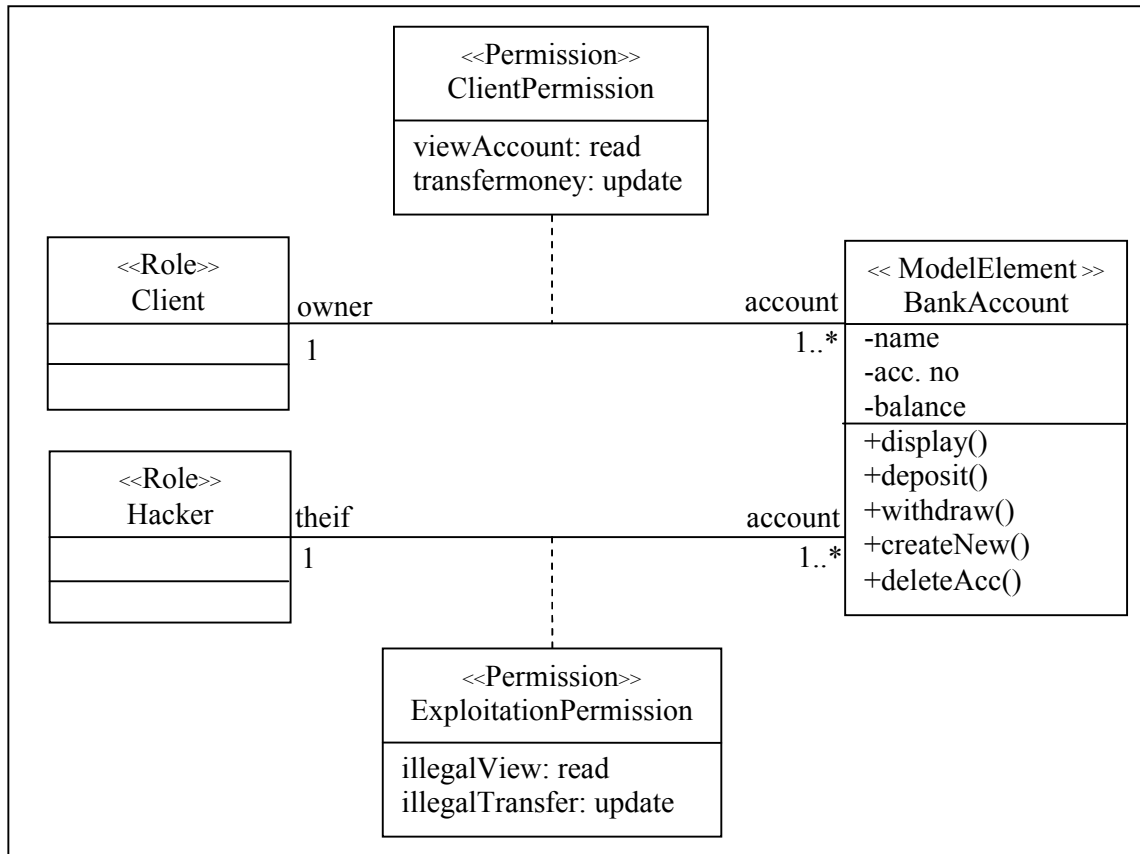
<<Permission>>
ClientPermission

viewAccount: read
transfermoney: update

<<Role>>
Client

owner

1

account

1..*

<< ModelElement >>
BankAccount

-name
-acc. no
-balance

+display()
+deposit()
+withdraw()
+createNew()
+deleteAcc()

<<Role>>
Hacker

theif

1

account

1..*

<<Permission>>
ExploitationPermission

illegalView: read
illegalTransfer: update